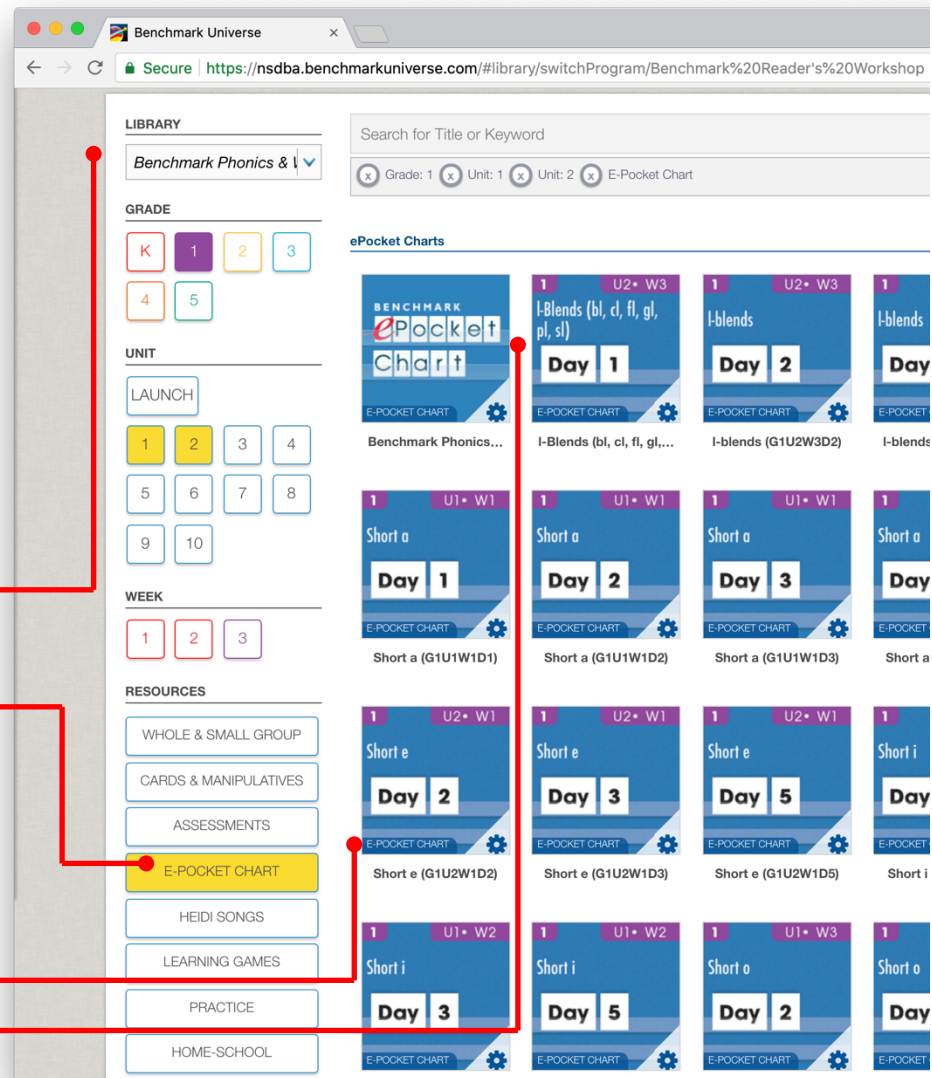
Benchmark Universe ×

Secure https://nsdba.benchmarkuniverse.com/#library/switchProgram/Benchmark%20Reader's%20Workshop

LIBRARY
Benchmark Phonics & W

GRADE
K 1 2 3
4 5

UNIT
LAUNCH
1 2 3 4
5 6 7 8
9 10

WEEK
1 2 3

RESOURCES
WHOLE & SMALL GROUP
CARDS & MANIPULATIVES
ASSESSMENTS
E-POCKET CHART
HEIDI SONGS
LEARNING GAMES
PRACTICE
HOME-SCHOOL

Search for Title or Keyword

Grade: 1 Unit: 1 Unit: 2 E-Pocket Chart

ePocket Charts

BENCHMARK ePocket Chart
E-POCKET CHART
Benchmark Phonics...

1 U2• W3
l-Blends (bl, cl, fl, gl, pl, sl)
Day 1
E-POCKET CHART
l-Blends (bl, cl, fl, gl,...

1 U2• W3
l-blends
Day 2
E-POCKET CHART
l-blends (G1U2W3D2)

1
l-blends
Day
E-POCKET
l-blends

1 U1• W1
Short a
Day 1
E-POCKET CHART
Short a (G1U1W1D1)

1 U1• W1
Short a
Day 2
E-POCKET CHART
Short a (G1U1W1D2)

1 U1• W1
Short a
Day 3
E-POCKET CHART
Short a (G1U1W1D3)

1
Short a
Day
E-POCKET
Short a

1 U2• W1
Short e
Day 2
E-POCKET CHART
Short e (G1U2W1D2)

1 U2• W1
Short e
Day 3
E-POCKET CHART
Short e (G1U2W1D3)

1 U2• W1
Short e
Day 5
E-POCKET CHART
Short e (G1U2W1D5)

1
Short i
Day
E-POCKET
Short i

1 U1• W2
Short i
Day 3
E-POCKET CHART

1 U1• W2
Short i
Day 5
E-POCKET CHART

1 U1• W3
Short o
Day 2
E-POCKET CHART

1
Short o
Day
E-POCKET